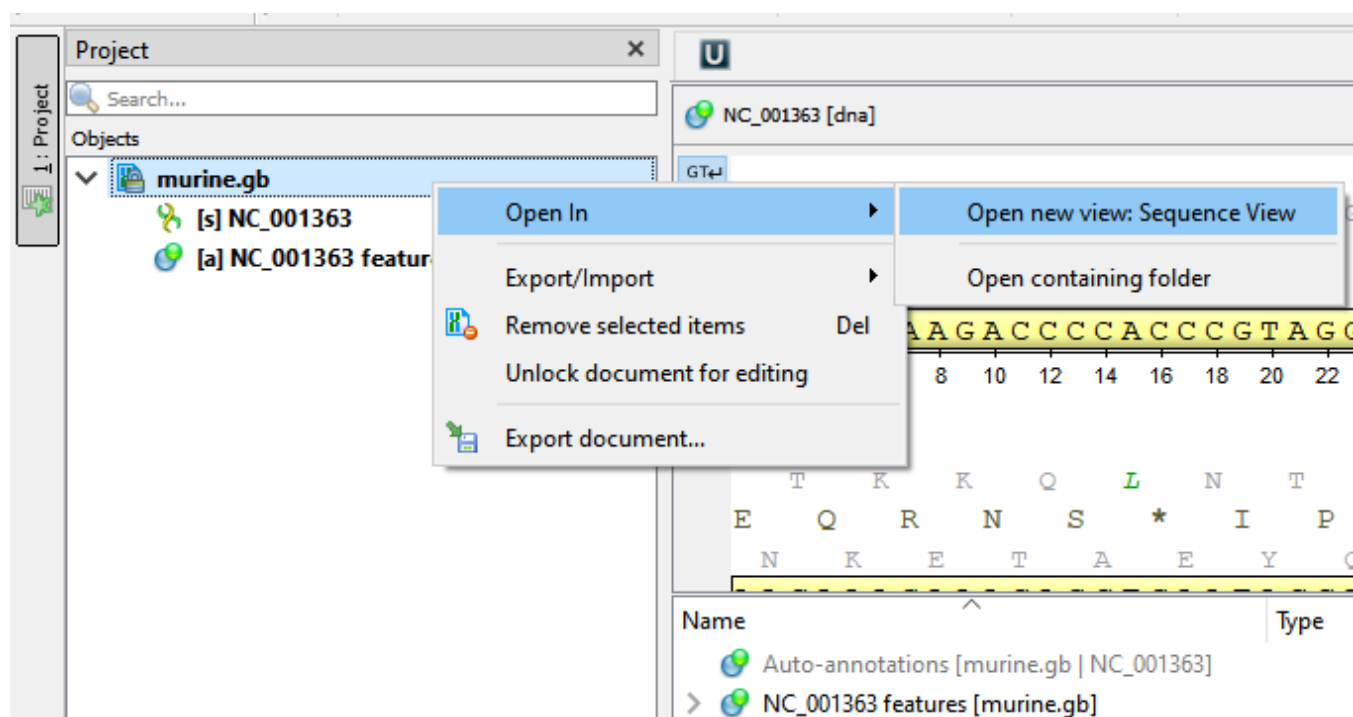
1: Project

Project ×

Search...

Objects

murine.gb

[s] NC_001363

[a] NC_001363 featur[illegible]

U

NC_001363 [dna]

GT↵

Open In ▸

Export/Import ▸

Remove selected items Del

Unlock document for editing

Export document...

Open new view: Sequence View

Open containing folder

AAGACCCACCCGTAG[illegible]

8 10 12 14 16 18 20 22

T K K Q L N T

E Q R N S * I P

N K E T A E Y

Name

Type

Auto-annotations [murine.gb | NC_001363]

NC_001363 features [murine.gb]